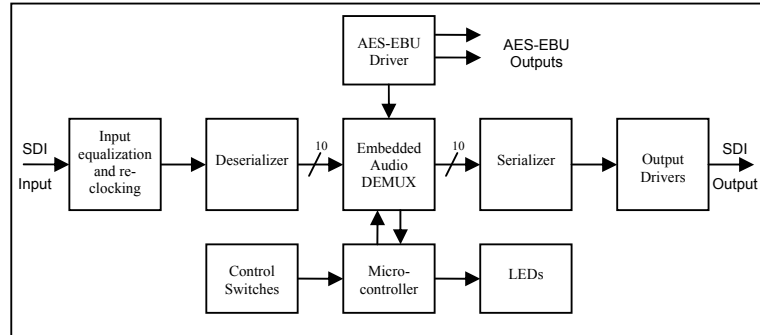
AES-EBU Driver

AES-EBU Outputs

SDI Input

Input equalization and re-clocking

Deserializer

10

Embedded Audio DEMUX

10

Serializer

Output Drivers

SDI Output

Control Switches

Micro-controller

LEDs